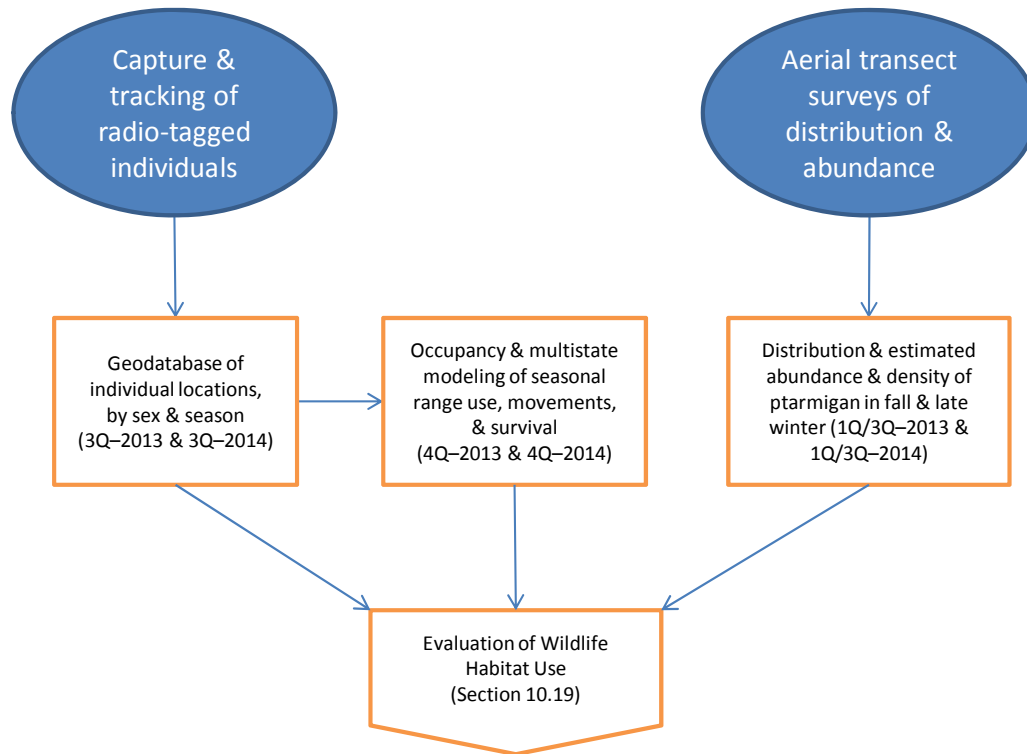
Capture & tracking of radio-tagged individuals

Aerial transect surveys of distribution & abundance

Geodatabase of individual locations, by sex & season (3Q–2013 & 3Q–2014)

Occupancy & multistate modeling of seasonal range use, movements, & survival (4Q–2013 & 4Q–2014)

Distribution & estimated abundance & density of ptarmigan in fall & late winter (1Q/3Q–2013 & 1Q/3Q–2014)

Evaluation of Wildlife Habitat Use (Section 10.19)